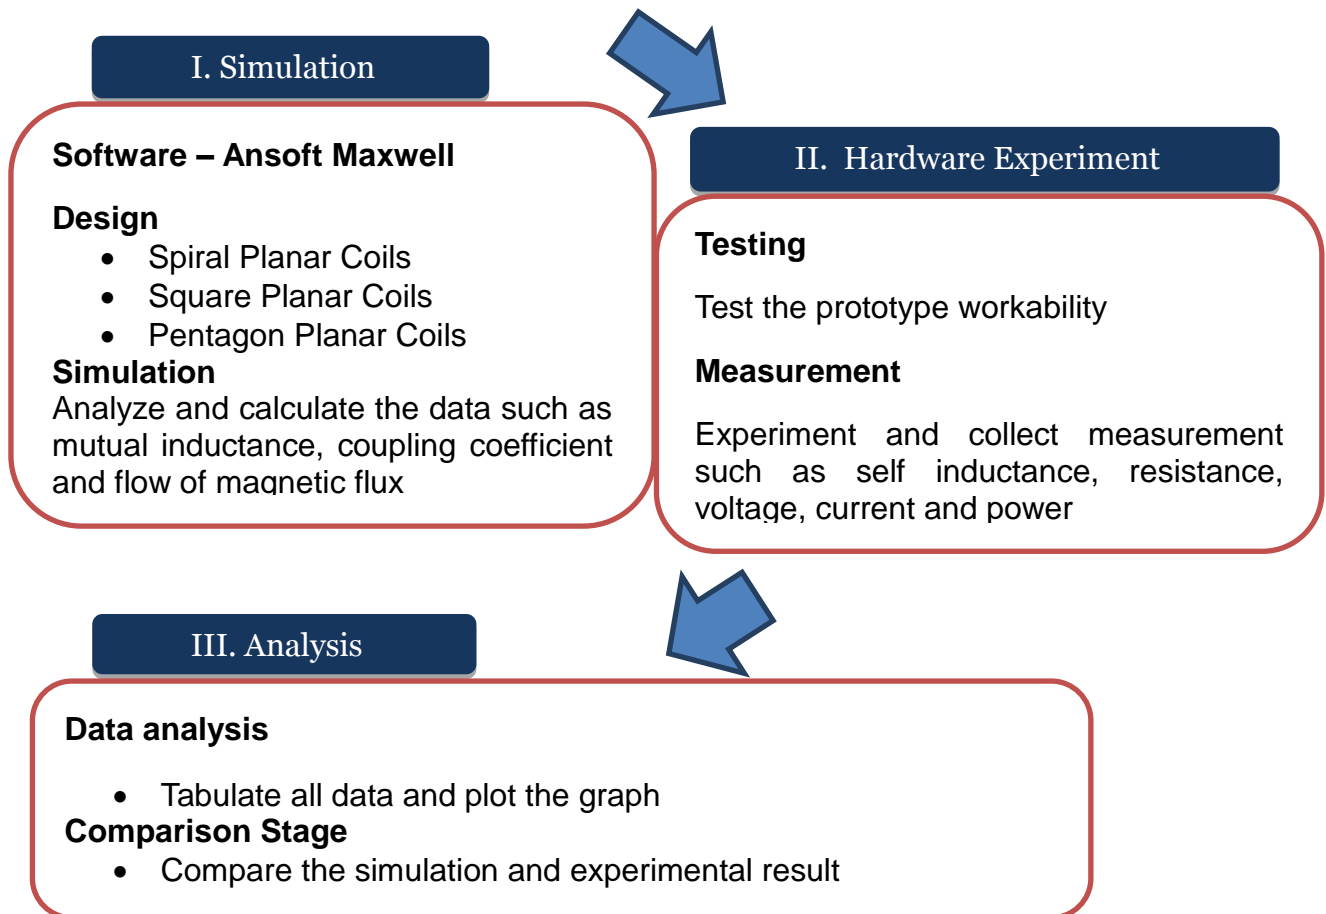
I. Simulation

Software – Ansoft Maxwell

Design
- Spiral Planar Coils
- Square Planar Coils
- Pentagon Planar Coils

Simulation
Analyze and calculate the data such as mutual inductance, coupling coefficient and flow of magnetic flux

II. Hardware Experiment

Testing

Test the prototype workability

Measurement

Experiment and collect measurement such as self inductance, resistance, voltage, current and power

III. Analysis

Data analysis

- Tabulate all data and plot the graph

Comparison Stage
- Compare the simulation and experimental result